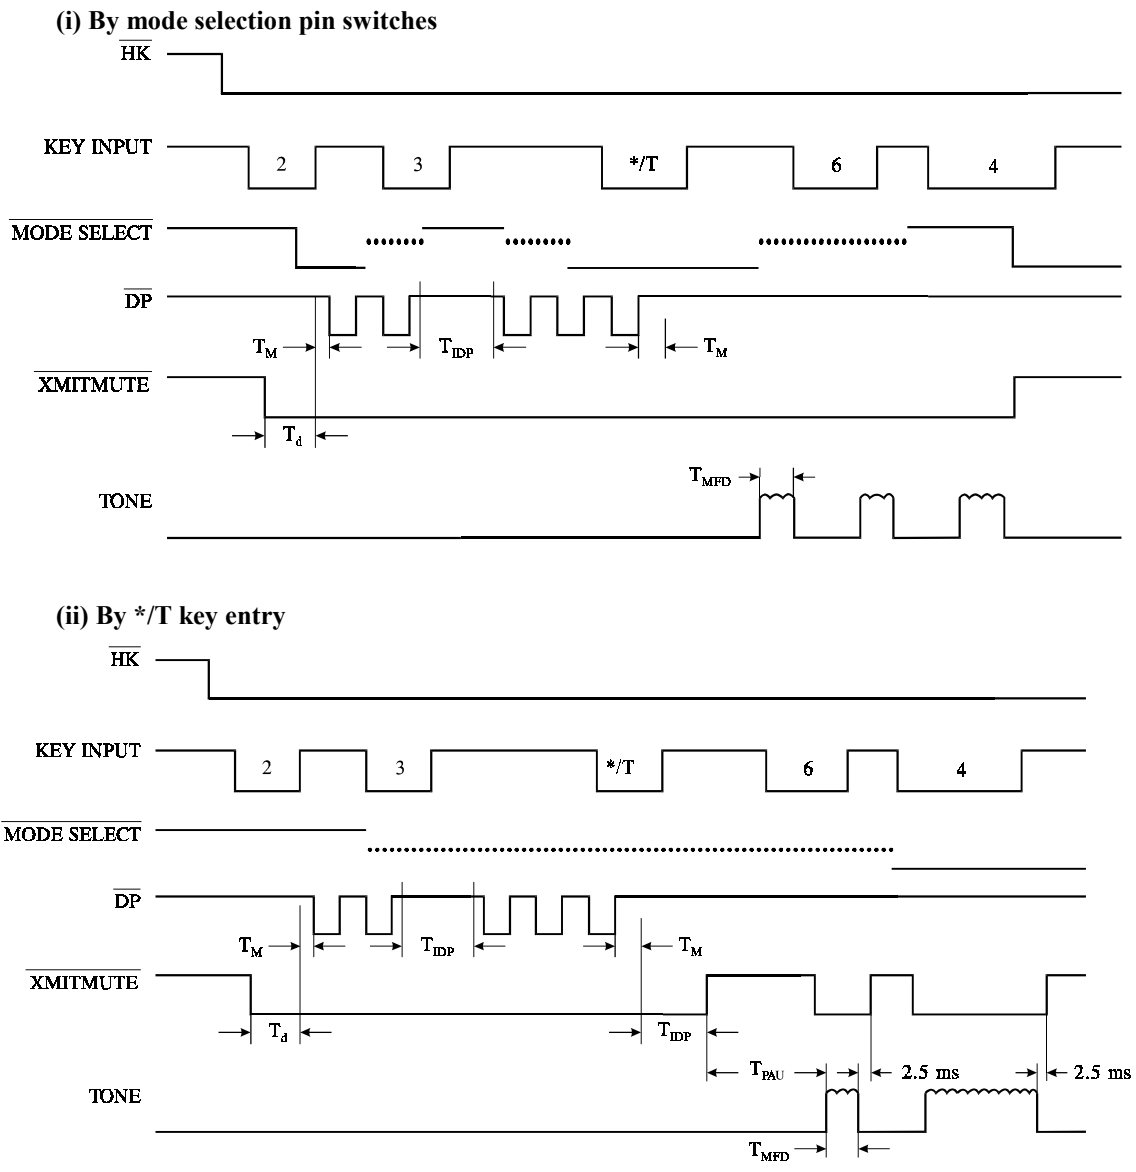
(i) By mode selection pin switches

$\overline{HK}$

KEY INPUT 2 3 */T 6 4

$\overline{MODE\ SELECT}$

$\overline{DP}$

$T_M$ $T_{IDP}$ $T_M$

$\overline{XMITMUTE}$

$T_d$

$T_{MFD}$

TONE

(ii) By */T key entry

$\overline{HK}$

KEY INPUT 2 3 */T 6 4

$\overline{MODE\ SELECT}$

$\overline{DP}$

$T_M$ $T_{IDP}$ $T_M$

$\overline{XMITMUTE}$

$T_d$ $T_{IDP}$

$T_{PAU}$ 2.5 ms 2.5 ms

TONE

$T_{MFD}$